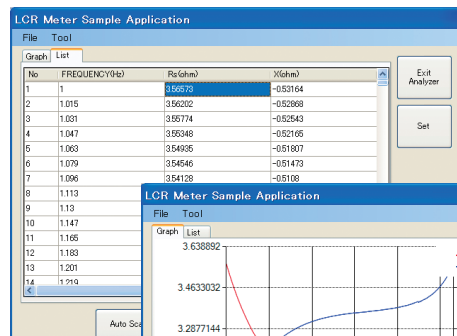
LCR Meter Sample Application

File Tool

Graph List

| No | FREQUENCY(Hz) | Rs(ohm) | X(ohm) |
|---|---|---|---|
| 1 | 1 | 3.56573 | -0.53164 |
| 2 | 1.015 | 3.56202 | -0.52868 |
| 3 | 1.031 | 3.55774 | -0.52543 |
| 4 | 1.047 | 3.55348 | -0.52165 |
| 5 | 1.063 | 3.54935 | -0.51807 |
| 6 | 1.079 | 3.54546 | -0.51473 |
| 7 | 1.096 | 3.54128 | -0.5108 |
| 8 | 1.113 | | |
| 9 | 1.13 | | |
| 10 | 1.147 | | |
| 11 | 1.165 | | |
| 12 | 1.183 | | |
| 13 | 1.201 | | |
| 14 | 1.219 | | |

Exit Analyzer

Set

Auto Sc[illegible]

LCR Meter Sample Application

File Tool

Graph List

3.638892

3.4633032

3.2877144